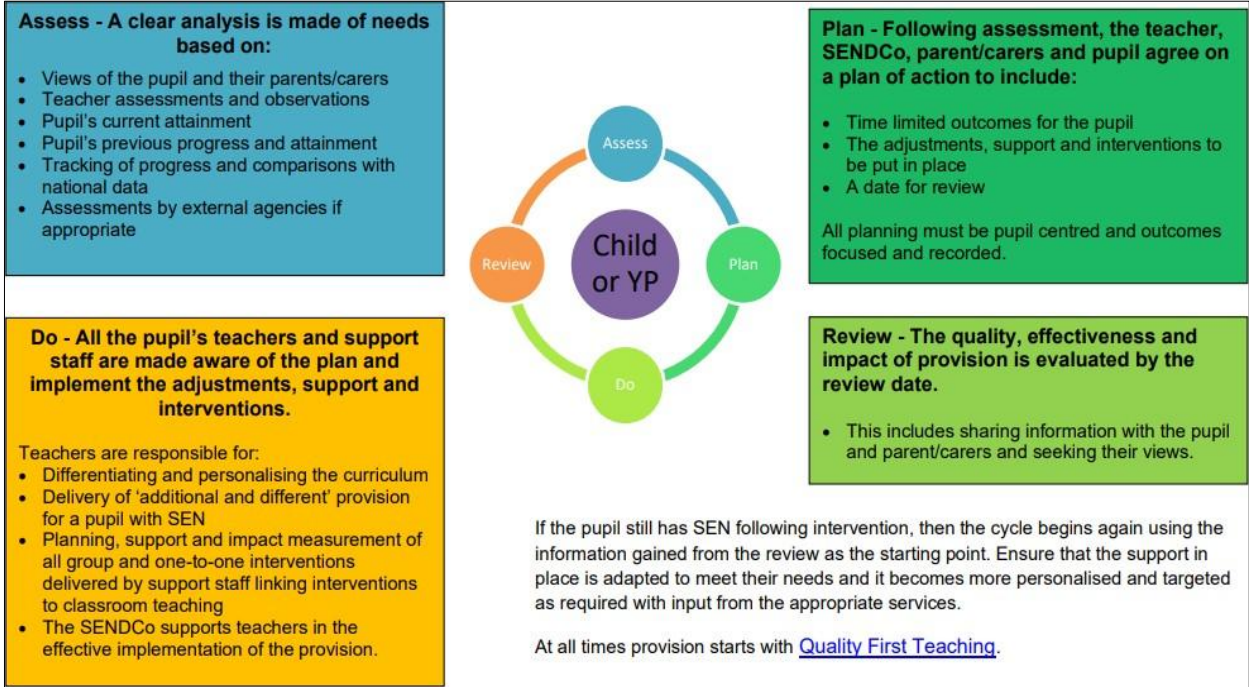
**Assess - A clear analysis is made of needs based on:**

- Views of the pupil and their parents/carers
- Teacher assessments and observations
- Pupil's current attainment
- Pupil's previous progress and attainment
- Tracking of progress and comparisons with national data
- Assessments by external agencies if appropriate

Assess

Child or YP

Review

Plan

Do

**Plan - Following assessment, the teacher, SENDCo, parent/carers and pupil agree on a plan of action to include:**

- Time limited outcomes for the pupil
- The adjustments, support and interventions to be put in place
- A date for review

All planning must be pupil centred and outcomes focused and recorded.

**Do - All the pupil's teachers and support staff are made aware of the plan and implement the adjustments, support and interventions.**

Teachers are responsible for:
- Differentiating and personalising the curriculum
- Delivery of 'additional and different' provision for a pupil with SEN
- Planning, support and impact measurement of all group and one-to-one interventions delivered by support staff linking interventions to classroom teaching
- The SENDCo supports teachers in the effective implementation of the provision.

**Review - The quality, effectiveness and impact of provision is evaluated by the review date.**

- This includes sharing information with the pupil and parent/carers and seeking their views.

If the pupil still has SEN following intervention, then the cycle begins again using the information gained from the review as the starting point. Ensure that the support in place is adapted to meet their needs and it becomes more personalised and targeted as required with input from the appropriate services.

At all times provision starts with Quality First Teaching.